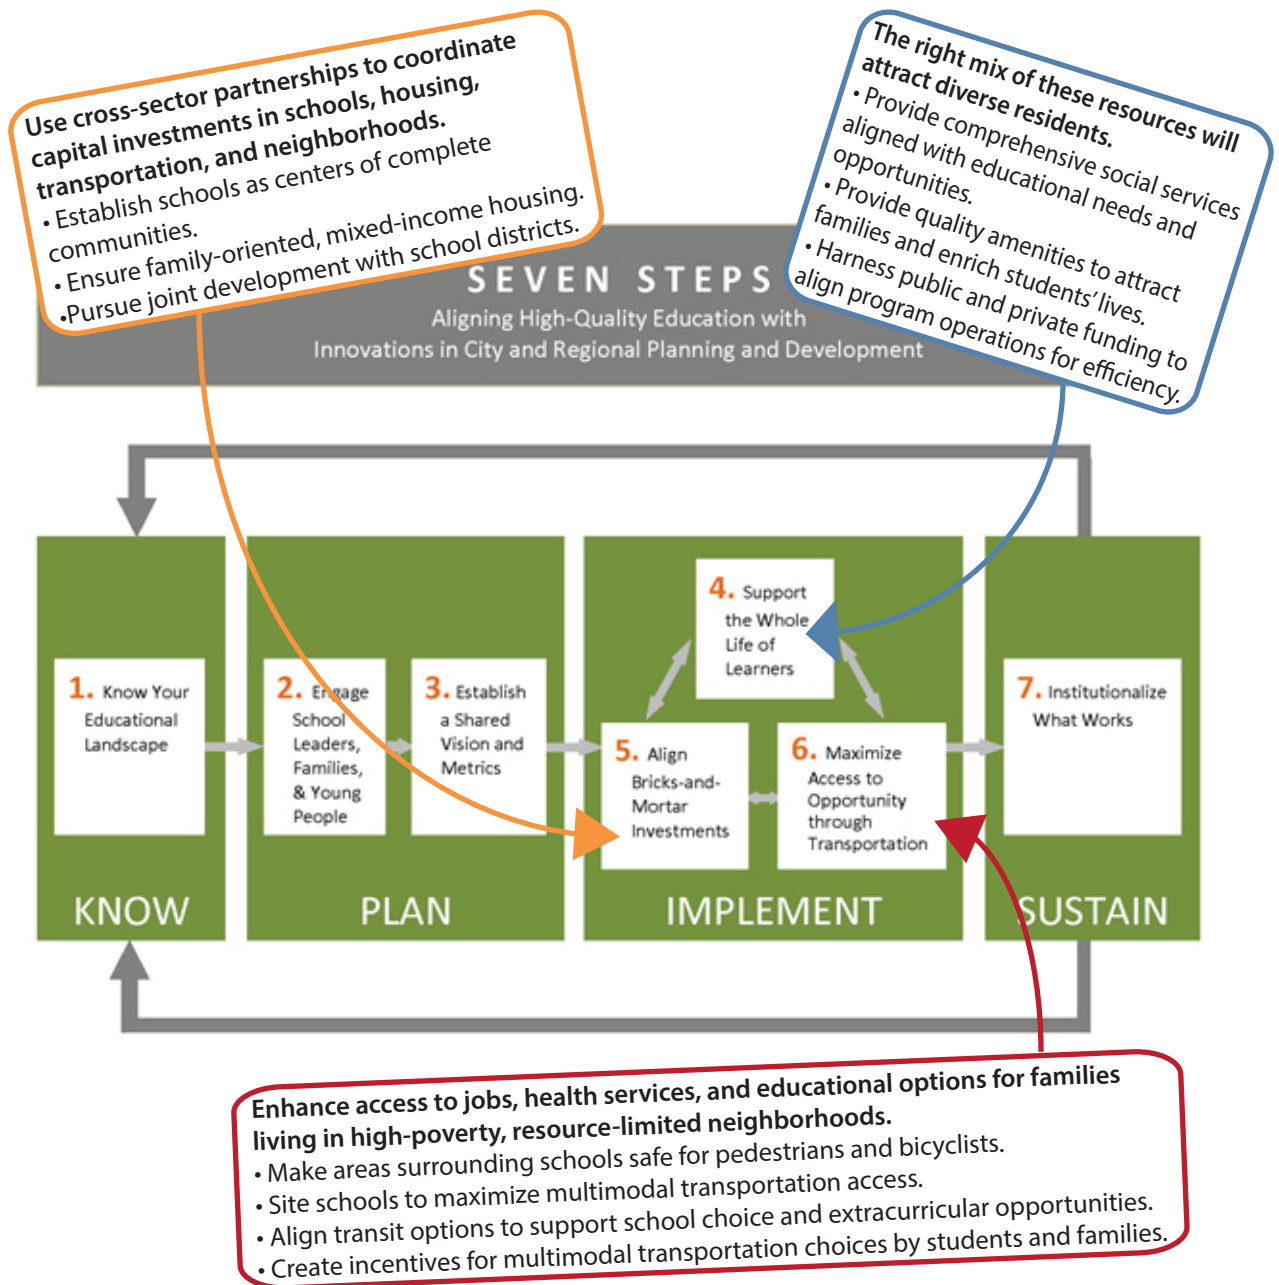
Use cross-sector partnerships to coordinate capital investments in schools, housing, transportation, and neighborhoods.
• Establish schools as centers of complete communities.
• Ensure family-oriented, mixed-income housing.
•Pursue joint development with school districts.

The right mix of these resources will attract diverse residents.
• Provide comprehensive social services aligned with educational needs and opportunities.
• Provide quality amenities to attract families and enrich students' lives.
• Harness public and private funding to align program operations for efficiency.

SEVEN STEPS
Aligning High-Quality Education with Innovations in City and Regional Planning and Development

1. Know Your Educational Landscape

2. Engage School Leaders, Families, & Young People

3. Establish a Shared Vision and Metrics

4. Support the Whole Life of Learners

5. Align Bricks-and-Mortar Investments

6. Maximize Access to Opportunity through Transportation

7. Institutionalize What Works

KNOW

PLAN

IMPLEMENT

SUSTAIN

Enhance access to jobs, health services, and educational options for families living in high-poverty, resource-limited neighborhoods.
• Make areas surrounding schools safe for pedestrians and bicyclists.
• Site schools to maximize multimodal transportation access.
• Align transit options to support school choice and extracurricular opportunities.
• Create incentives for multimodal transportation choices by students and families.